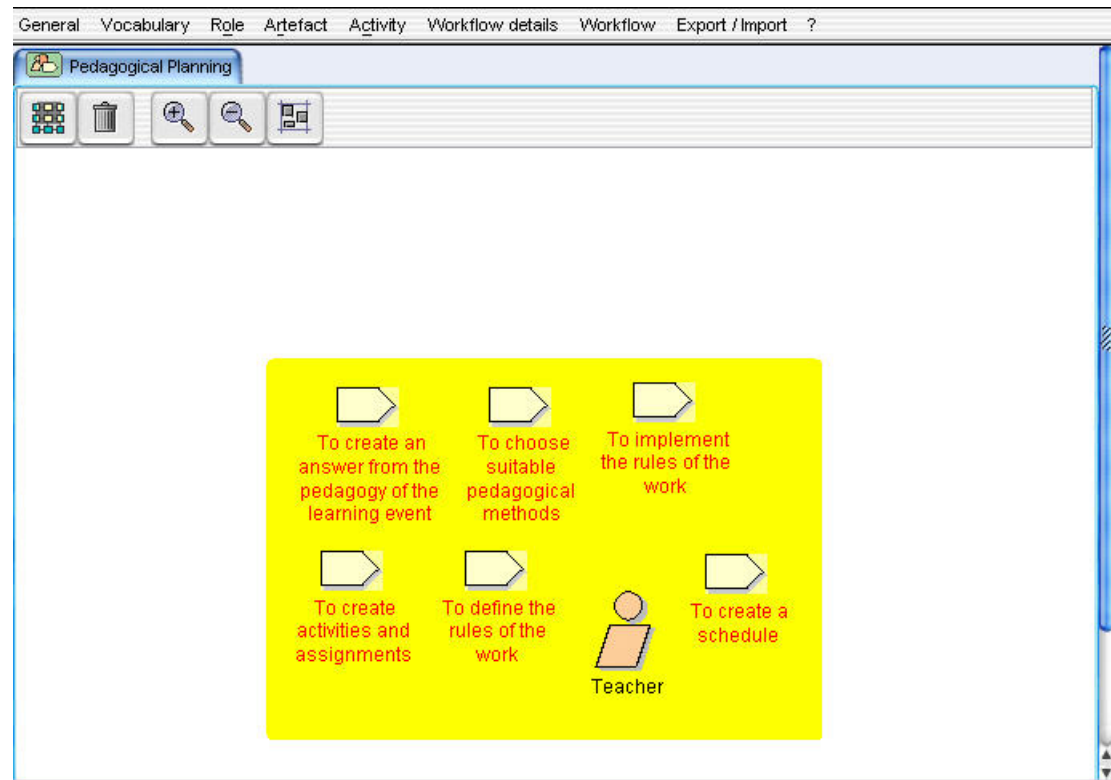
General Vocabulary Role Artefact Activity Workflow details Workflow Export / Import ?

Pedagogical Planning

To create an answer from the pedagogy of the learning event

To choose suitable pedagogical methods

To implement the rules of the work

To create activities and assignments

To define the rules of the work

Teacher

To create a schedule